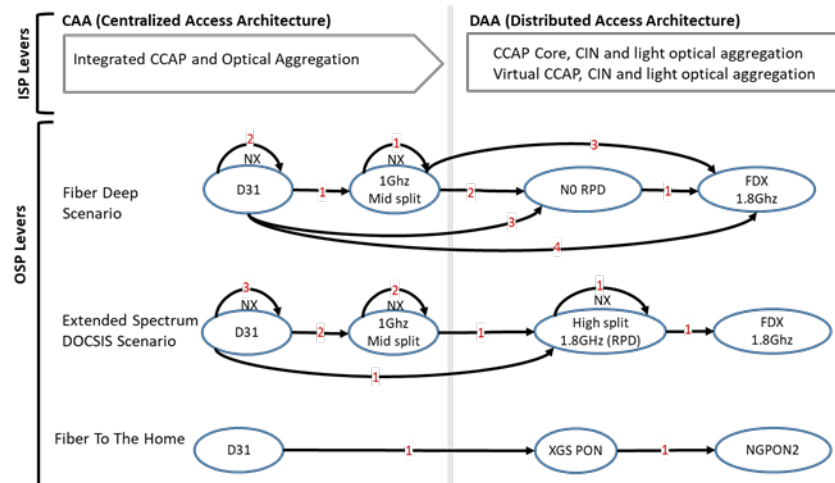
ISP Levers

CAA (Centralized Access Architecture)

Integrated CCAP and Optical Aggregation

DAA (Distributed Access Architecture)

CCAP Core, CIN and light optical aggregation
Virtual CCAP, CIN and light optical aggregation

OSP Levers

Fiber Deep Scenario

2 NX D31 1 1 NX 1Ghz Mid split 2 N0 RPD 1 FDX 1.8Ghz 3 3 4

Extended Spectrum DOCSIS Scenario

3 NX D31 2 2 NX 1Ghz Mid split 1 1 NX High split 1.8GHz (RPD) 1 FDX 1.8Ghz 1

Fiber To The Home

D31 1 XGS PON 1 NGPON2